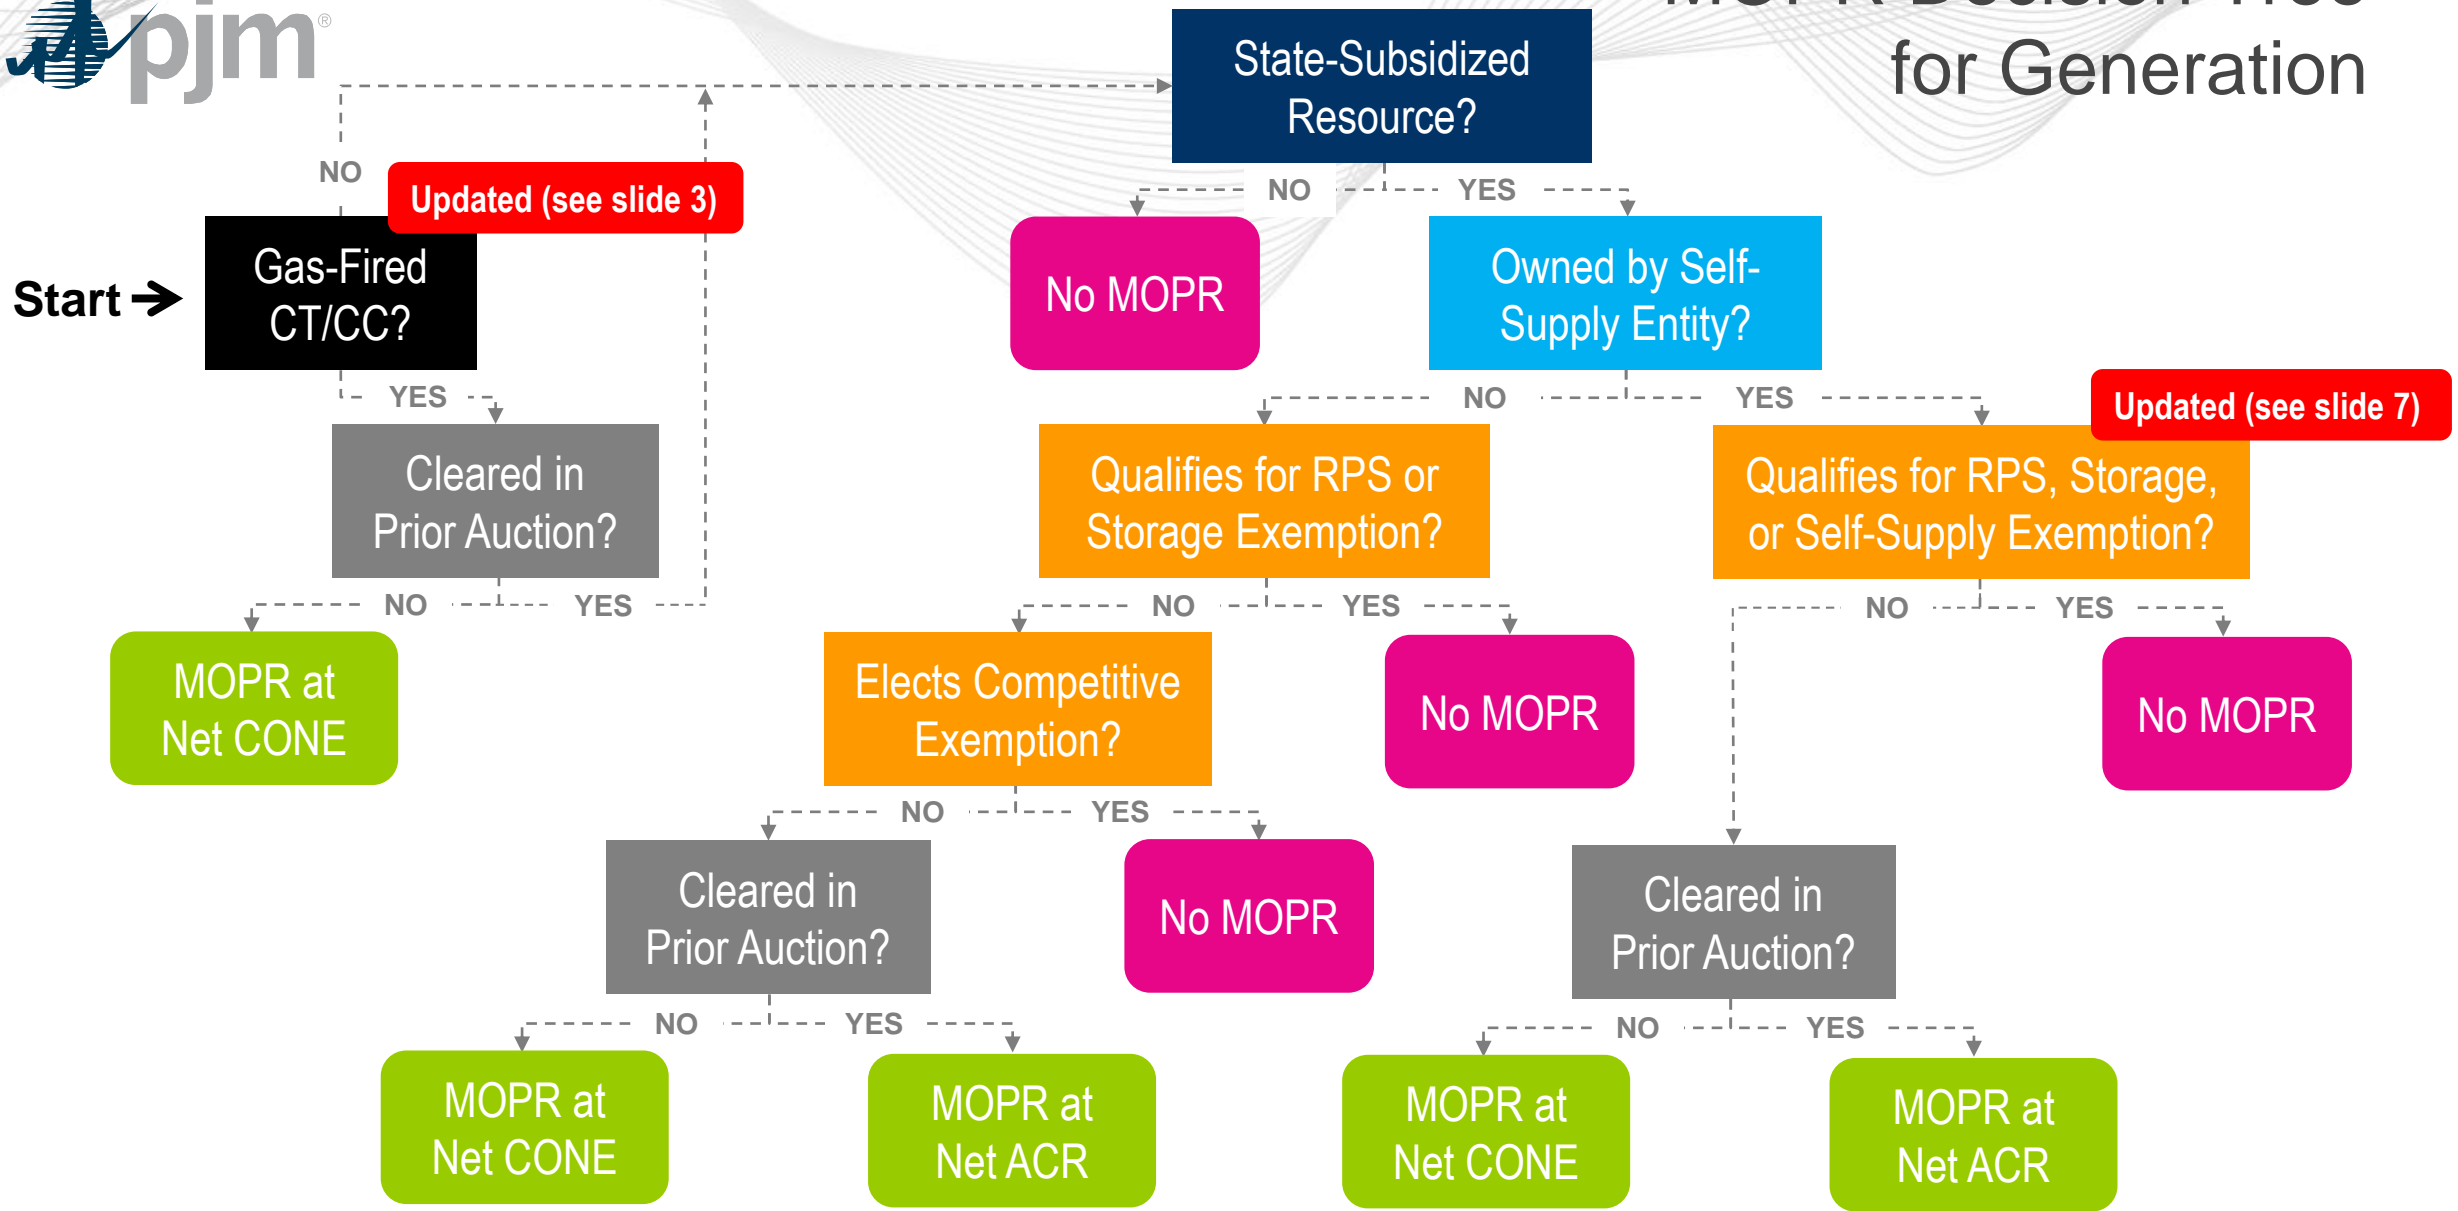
pjm®

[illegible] for Generation

Start →

Gas-Fired CT/CC?

NO

Updated (see slide 3)

YES

Cleared in Prior Auction?

NO

YES

MOPR at Net CONE

State-Subsidized Resource?

NO

YES

No MOPR

Owned by Self-Supply Entity?

NO

YES

Updated (see slide 7)

Qualifies for RPS or Storage Exemption?

NO

YES

Qualifies for RPS, Storage, or Self-Supply Exemption?

NO

YES

Elects Competitive Exemption?

No MOPR

No MOPR

NO

YES

Cleared in Prior Auction?

No MOPR

Cleared in Prior Auction?

NO

YES

NO

YES

MOPR at Net CONE

MOPR at Net ACR

MOPR at Net CONE

MOPR at Net ACR